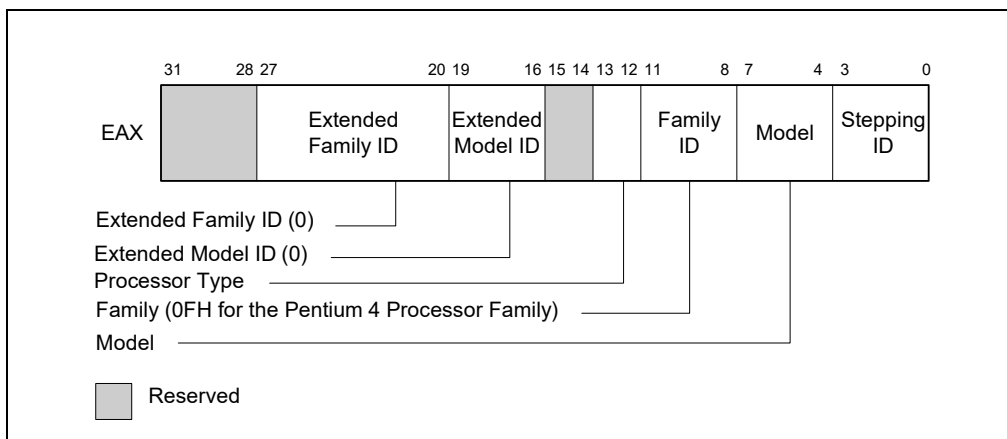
31 28 27 20 19 16 15 14 13 12 11 8 7 4 3 0

EAX

Extended Family ID

Extended Model ID

Family ID

Model

Stepping ID

Extended Family ID (0)

Extended Model ID (0)

Processor Type

Family (0FH for the Pentium 4 Processor Family)

Model

Reserved